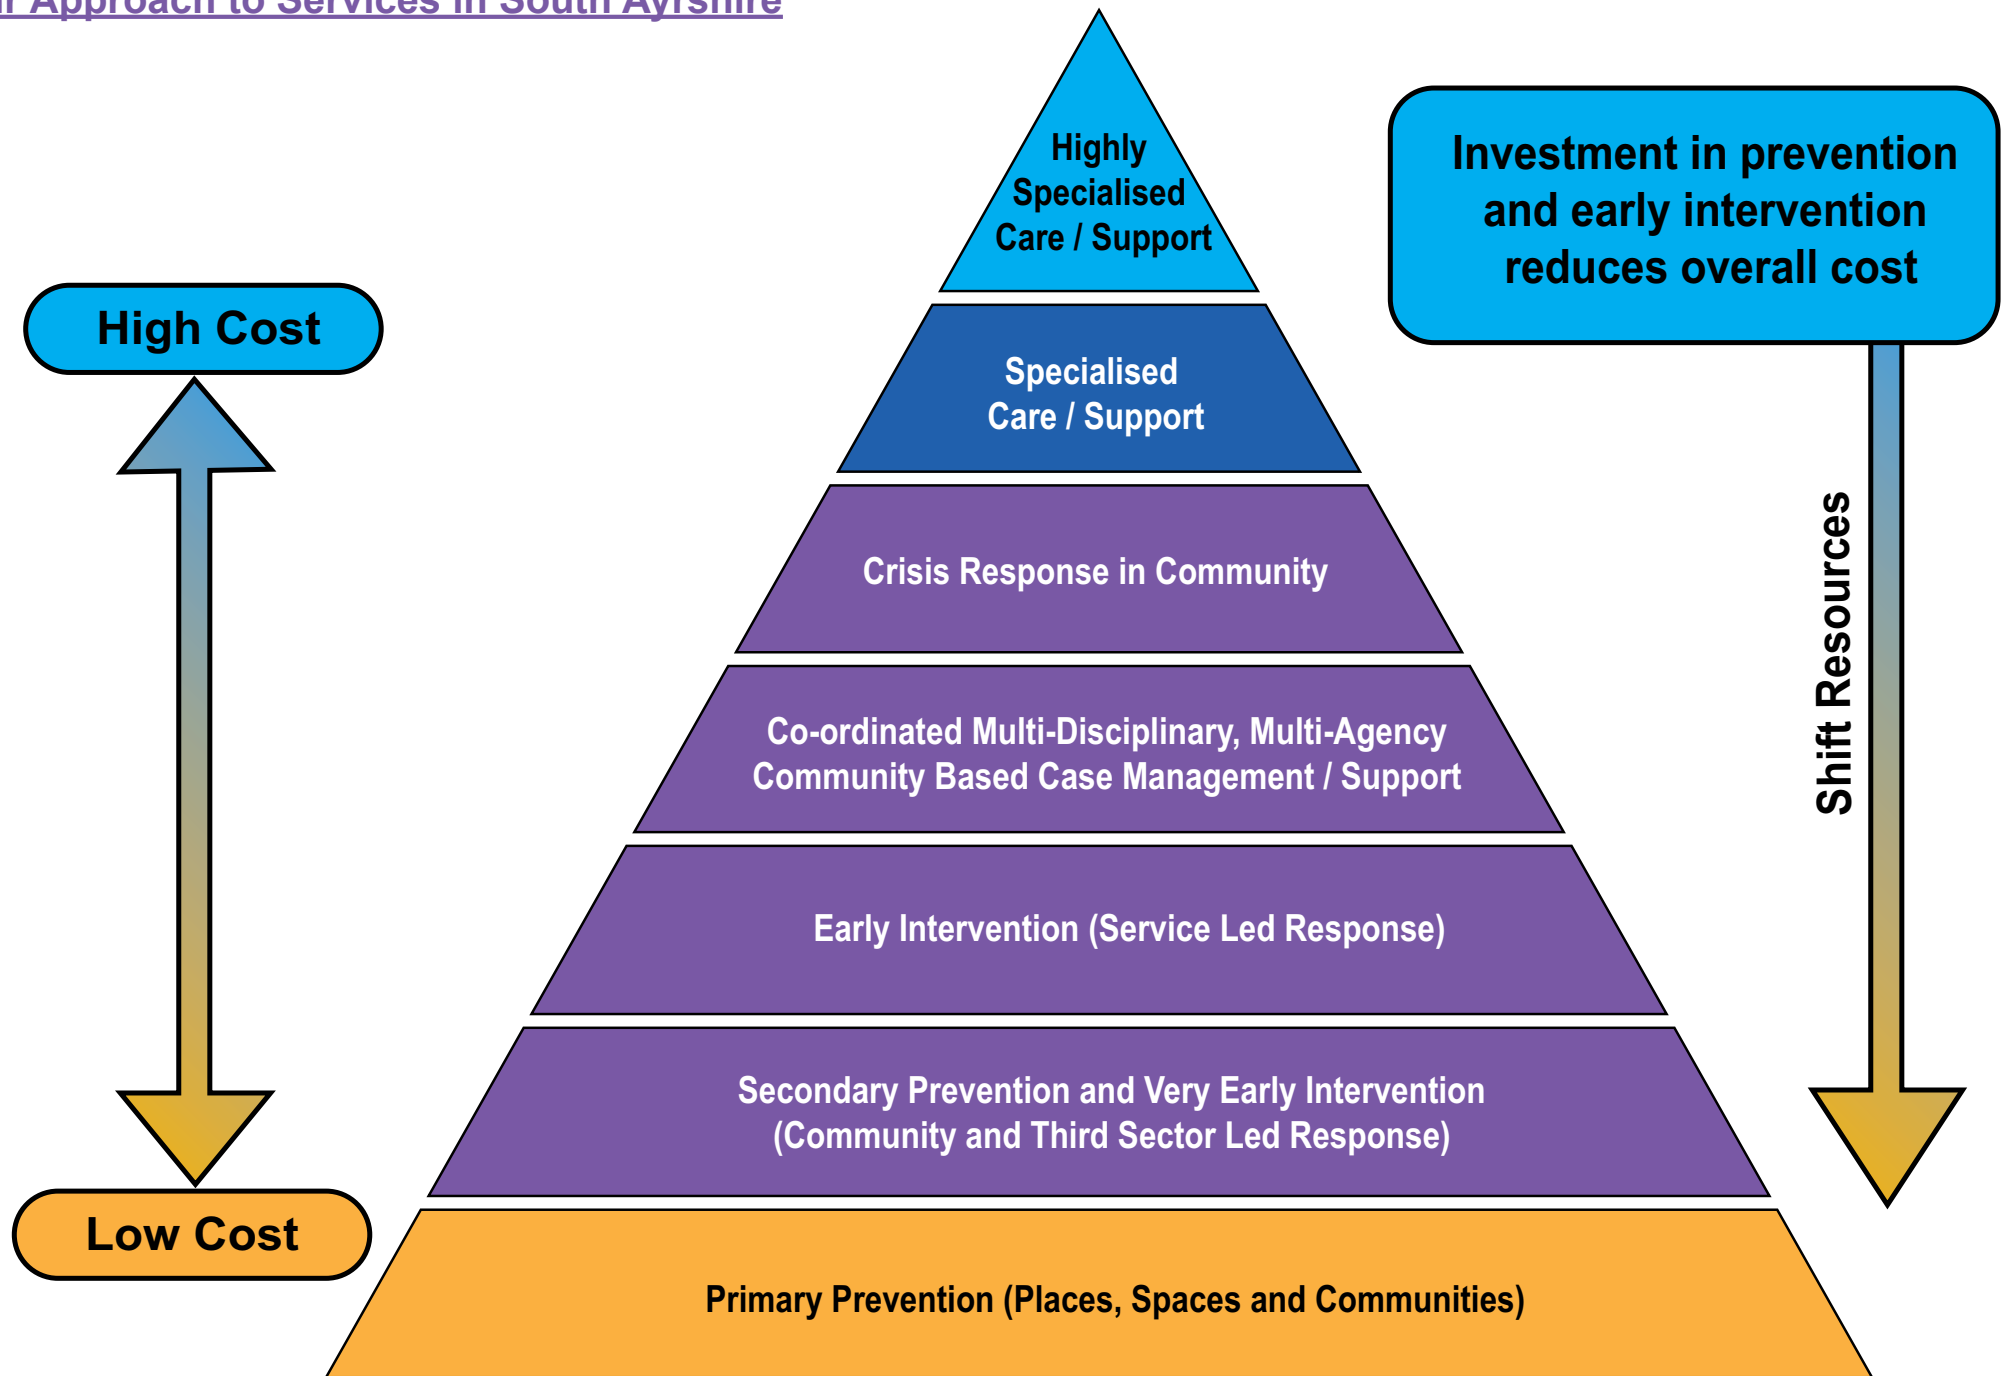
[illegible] Approach to Services in South Ayrshire

High Cost

Low Cost

Highly Specialised Care / Support

Specialised Care / Support

Crisis Response in Community

Co-ordinated Multi-Disciplinary, Multi-Agency Community Based Case Management / Support

Early Intervention (Service Led Response)

Secondary Prevention and Very Early Intervention (Community and Third Sector Led Response)

Primary Prevention (Places, Spaces and Communities)

Investment in prevention and early intervention reduces overall cost

Shift Resources